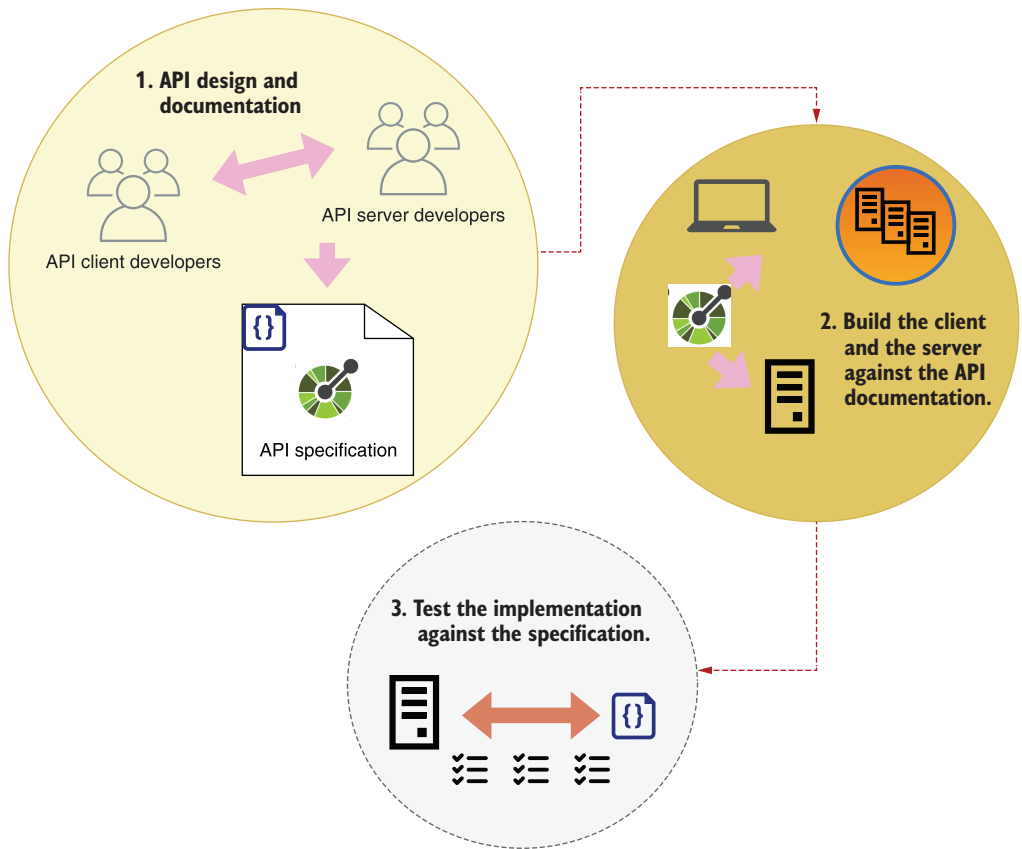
1. API design and documentation

API server developers

API client developers

{}

API specification

2. Build the client and the server against the API documentation.

3. Test the implementation against the specification.

{}